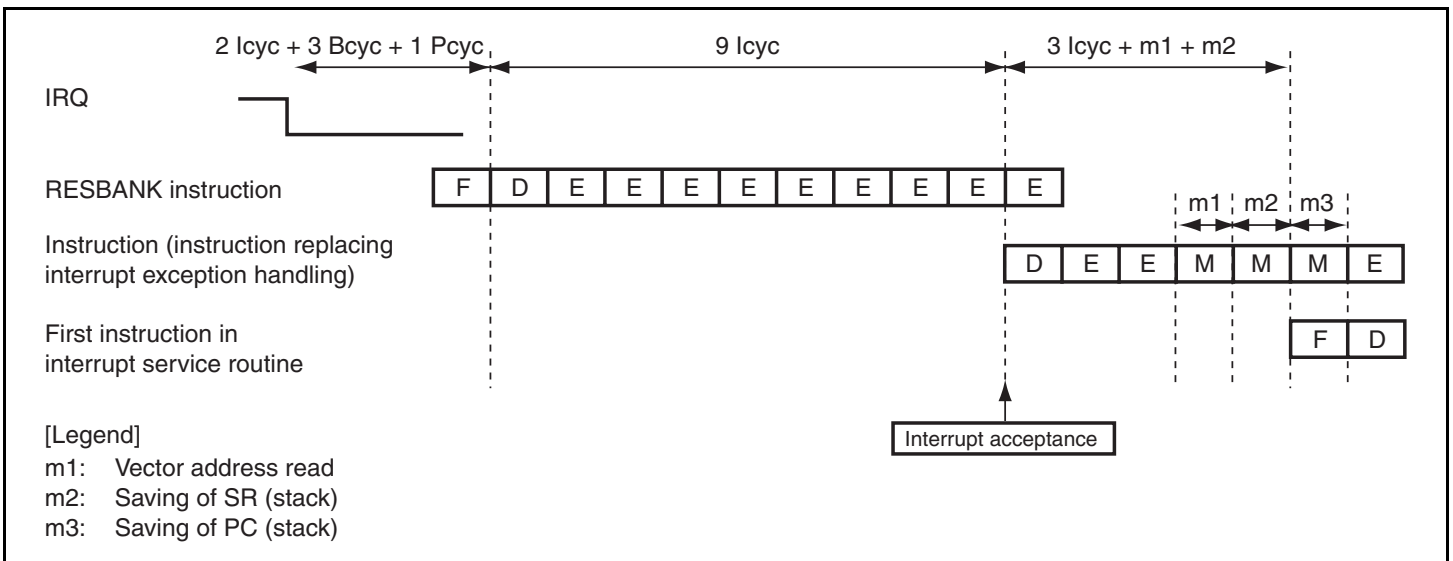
2 Icyc + 3 Bcyc + 1 Pcyc

9 Icyc

3 Icyc + m1 + m2

IRQ

RESBANK instruction

F D E E E E E E E E E

m1 m2 m3

Instruction (instruction replacing interrupt exception handling)

D E E M M M E

First instruction in interrupt service routine

F D

Interrupt acceptance

[Legend]
m1: Vector address read
m2: Saving of SR (stack)
m3: Saving of PC (stack)